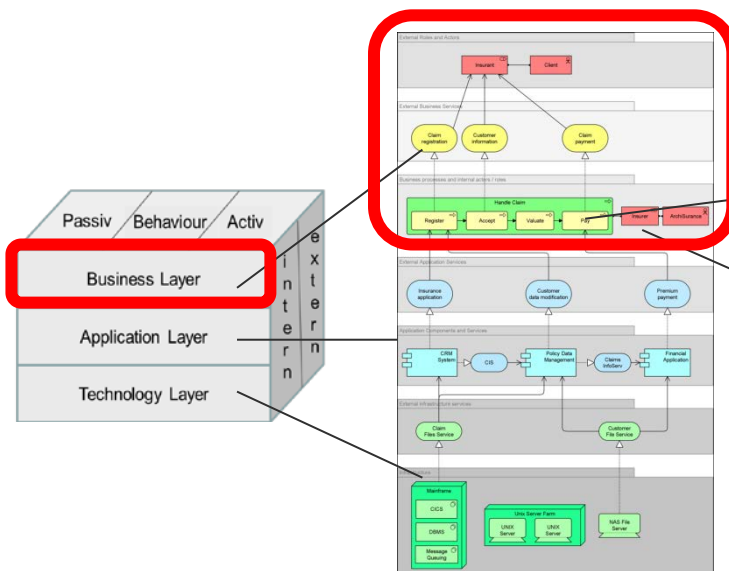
Passiv

Behaviour

Activ

Business Layer

Application Layer

Technology Layer

intern

extern

External Roles and Actors

Insurant

Client

External Business Services

Claim registration

Customer information

Claim payment

Business processes and internal actors / roles

Handle Claim

Register

Accept

Valuate

Pay

Insurer

ArchiSurance

External Application Services

Insurance application

Customer data modification

Premium payment

Application Components and Services

CRM System

CIS

Policy Data Management

Claims InfoServ

Financial Application

External Infrastructure services

Claim Files Service

Customer File Service

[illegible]

Mainframe

CICS

DBMS

Message Queuing

Unix Server Farm

UNIX Server

UNIX Server

NAS File Server